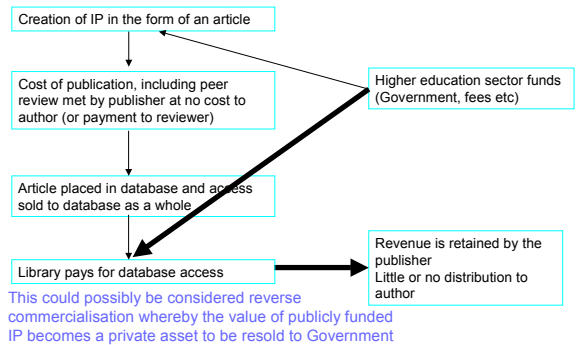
Creation of IP in the form of an article

Cost of publication, including peer review met by publisher at no cost to author (or payment to reviewer)

Higher education sector funds (Government, fees etc)

Article placed in database and access sold to database as a whole

Library pays for database access

Revenue is retained by the publisher
Little or no distribution to author

This could possibly be considered reverse commercialisation whereby the value of publicly funded IP becomes a private asset to be resold to Government